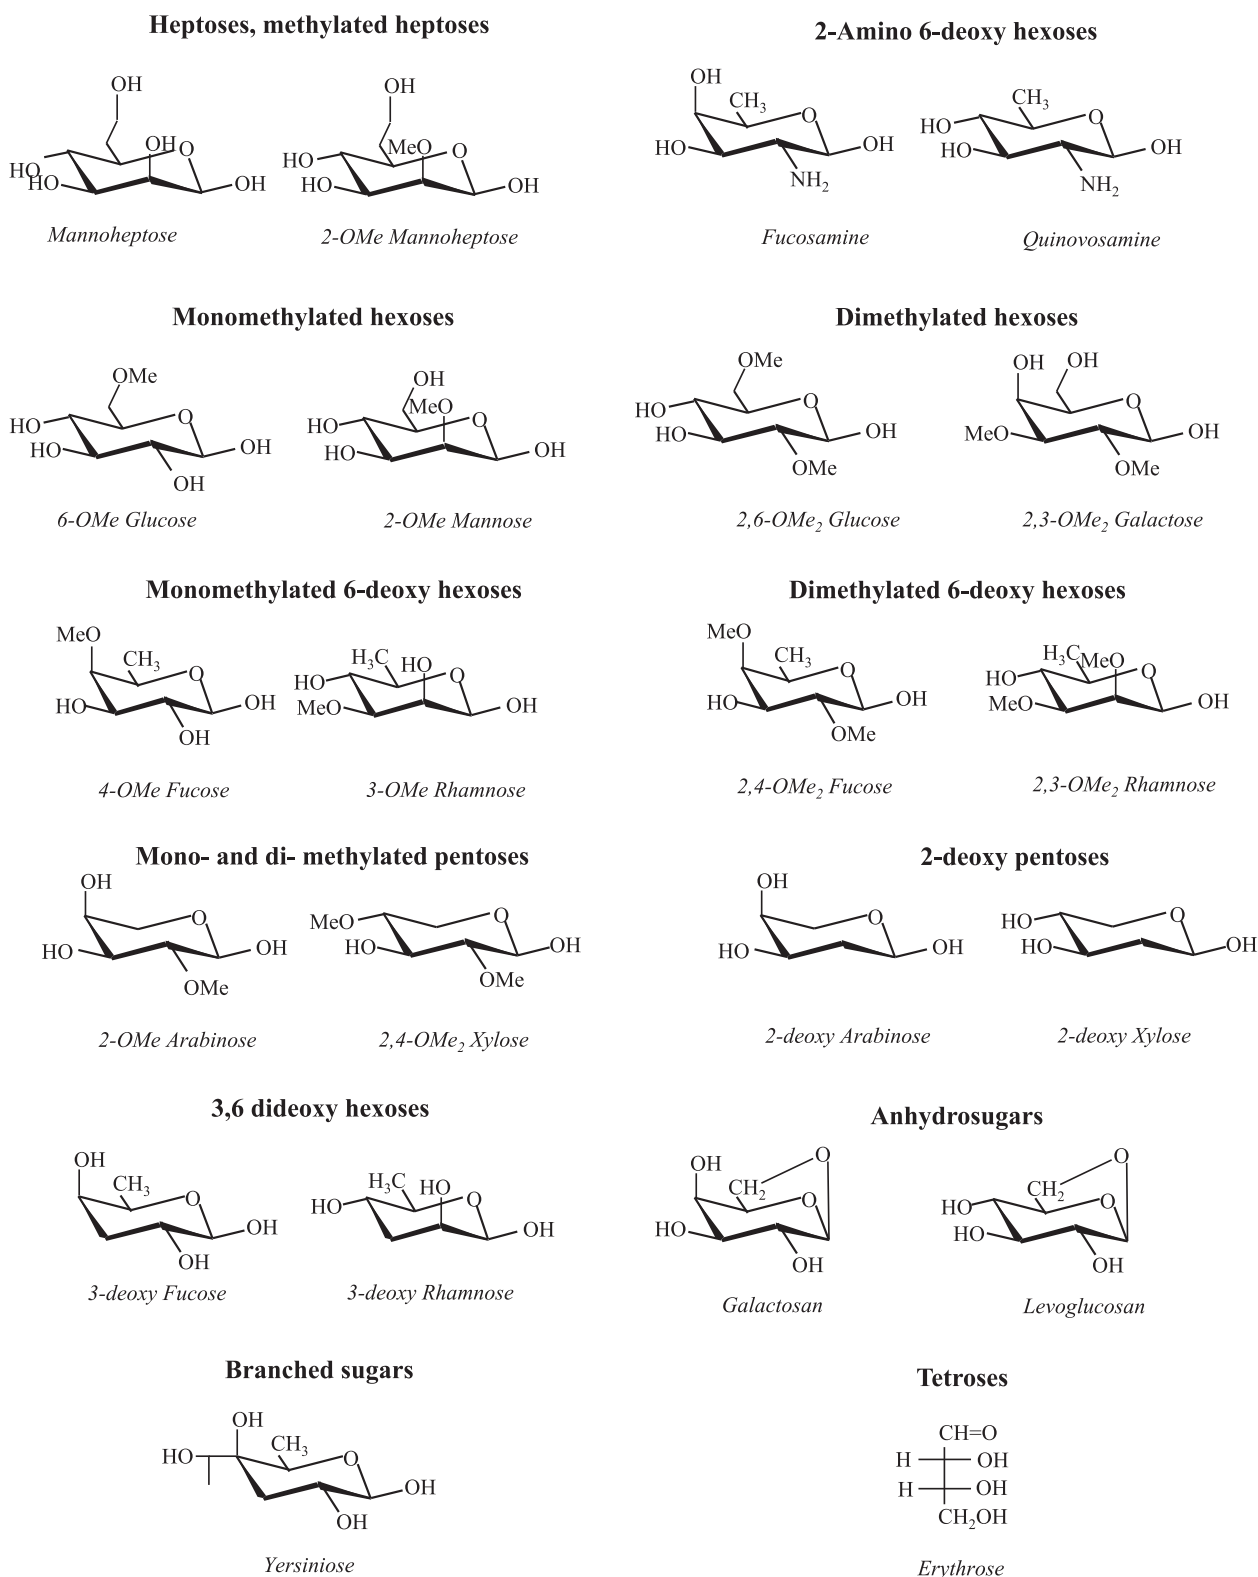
Heptoses, methylated heptoses

OH
HO OH O
HO OH
Mannoheptose

OH
HO MeO O
HO OH
2-OMe Mannoheptose

2-Amino 6-deoxy hexoses

OH
$CH_3$ O
HO OH
$NH_2$
Fucosamine

$CH_3$
HO O
HO OH
$NH_2$
Quinovosamine

Monomethylated hexoses

OMe
HO O
HO OH
OH
6-OMe Glucose

OH
HO MeO O
HO OH
2-OMe Mannose

Dimethylated hexoses

OMe
HO O
HO OH
OMe
2,6-OMe$_2$ Glucose

OH OH
O
MeO OH
OMe
2,3-OMe$_2$ Galactose

Monomethylated 6-deoxy hexoses

MeO
$CH_3$ O
HO OH
OH
4-OMe Fucose

$H_3C$ HO O
HO
MeO OH
3-OMe Rhamnose

Dimethylated 6-deoxy hexoses

MeO
$CH_3$ O
HO OH
OMe
2,4-OMe$_2$ Fucose

$H_3C$ MeO O
HO
MeO OH
2,3-OMe$_2$ Rhamnose

Mono- and di- methylated pentoses

OH
O
HO OH
OMe
2-OMe Arabinose

MeO O
HO OH
OMe
2,4-OMe$_2$ Xylose

2-deoxy pentoses

OH
O
HO OH
2-deoxy Arabinose

HO O
HO OH
2-deoxy Xylose

3,6 dideoxy hexoses

OH
$CH_3$ O
OH
OH
3-deoxy Fucose

$H_3C$ HO O
HO
OH
3-deoxy Rhamnose

Anhydrosugars

O
OH
$CH_2$ O
HO
OH
Galactosan

O
HO $CH_2$ O
HO
OH
Levoglucosan

Branched sugars

OH
HO $CH_3$ O
OH
OH
Yersiniose

Tetroses

CH=O
H OH
H OH
$CH_2OH$
Erythrose